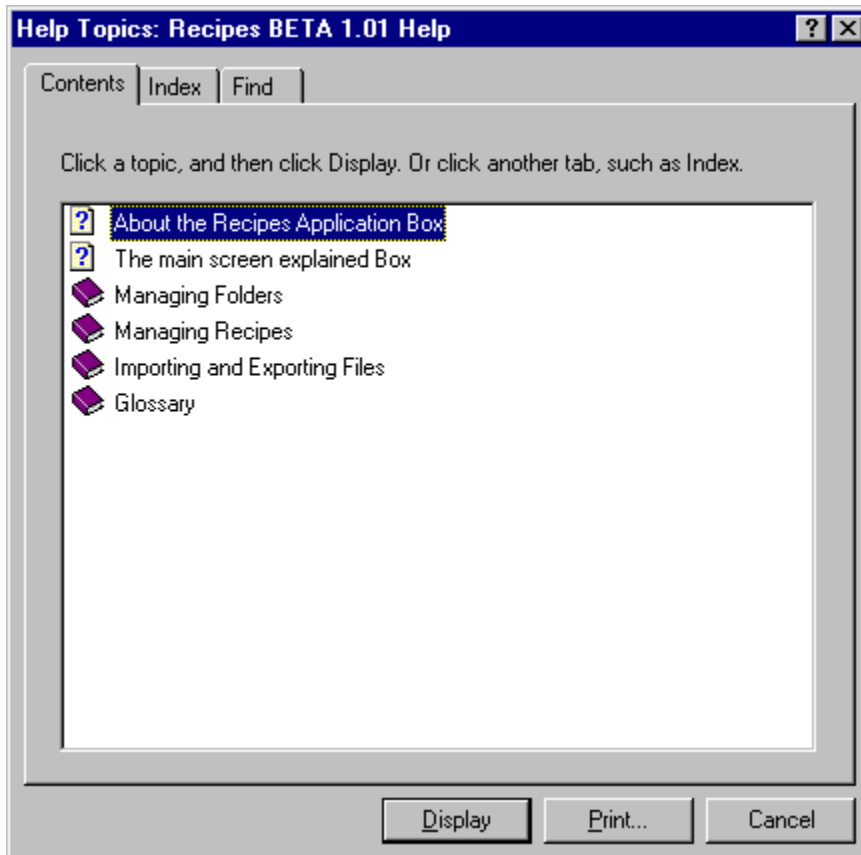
Help Topics: Recipes BETA 1.01 Help

? X

Contents | Index | Find

Click a topic, and then click Display. Or click another tab, such as Index.

? About the Recipes Application Box
? The main screen explained Box
Managing Folders
Managing Recipes
Importing and Exporting Files
Glossary

Display | Print... | Cancel